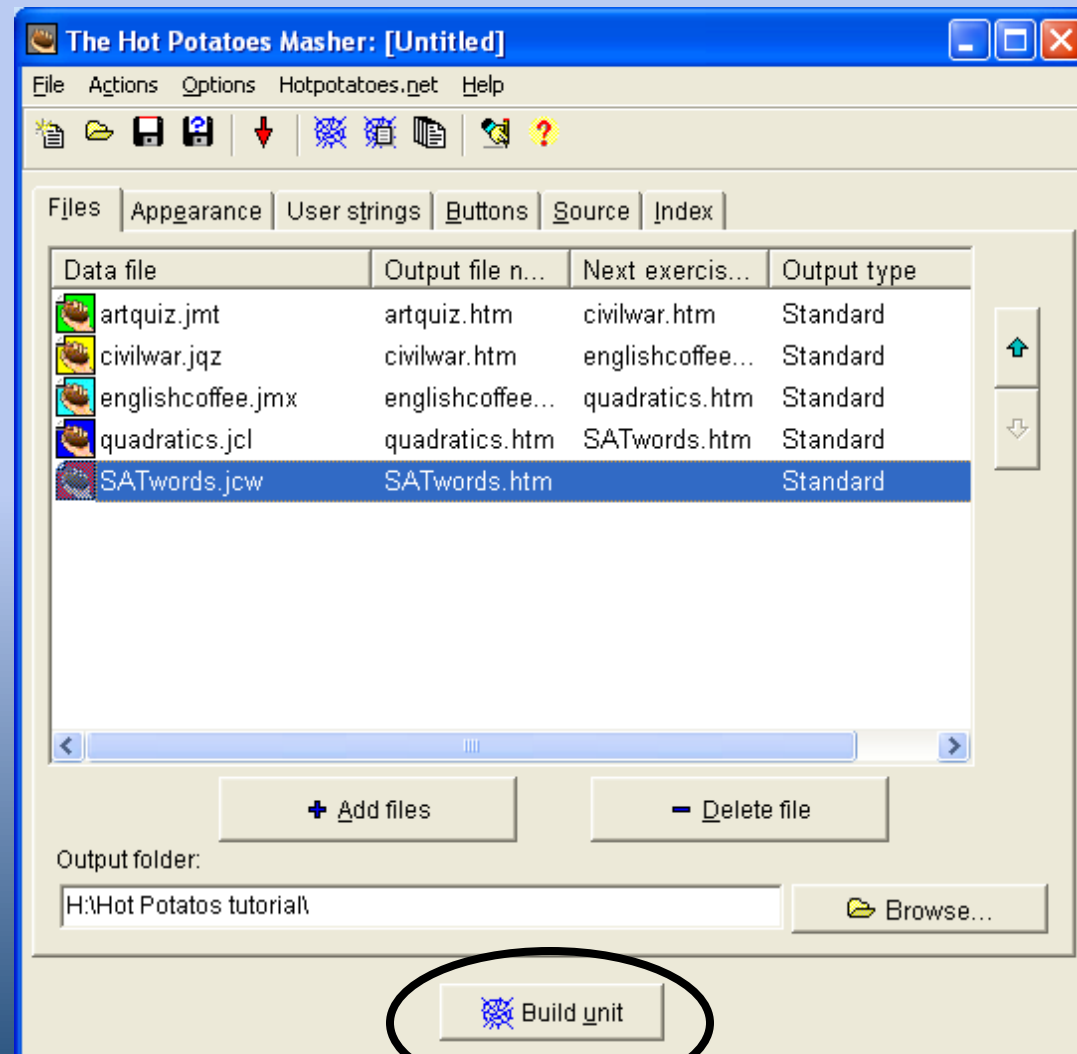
The Hot Potatoes Masher: [Untitled]

File Actions Options Hotpotatoes.net Help

Files | Appearance | User strings | Buttons | Source | Index

| Data file | Output file n... | Next exercis... | Output type |
|---|---|---|---|
| artquiz.jmt | artquiz.htm | civilwar.htm | Standard |
| civilwar.jqz | civilwar.htm | englishcoffee... | Standard |
| englishcoffee.jmx | englishcoffee... | quadratics.htm | Standard |
| quadratics.jcl | quadratics.htm | SATwords.htm | Standard |
| SATwords.jcw | SATwords.htm | | Standard |

Add files

Delete file

Output folder:

H:\Hot Potatos tutorial\

Browse...

Build unit